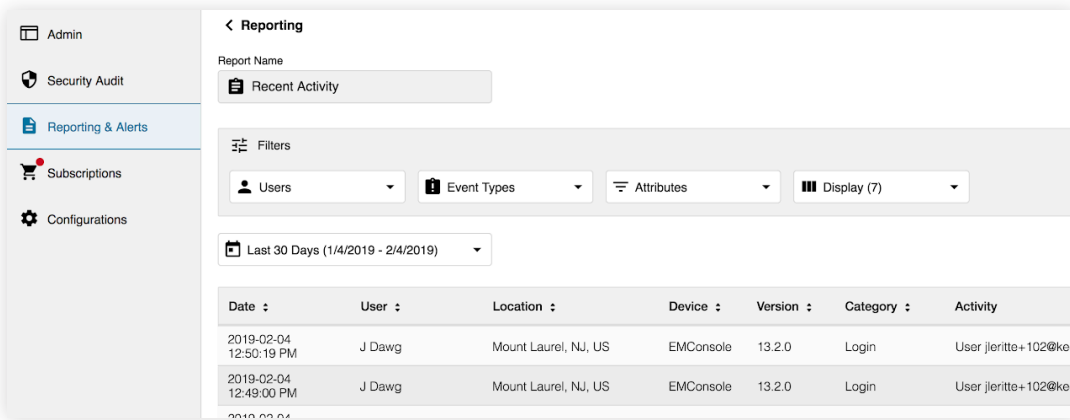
Admin
Security Audit
Reporting & Alerts
Subscriptions
Configurations

< Reporting

Report Name
Recent Activity

Filters
Users
Event Types
Attributes
Display (7)

Last 30 Days (1/4/2019 - 2/4/2019)

| Date | User | Location | Device | Version | Category | Activity |
|---|---|---|---|---|---|---|
| 2019-02-04 12:50:19 PM | J Dawg | Mount Laurel, NJ, US | EMConsole | 13.2.0 | Login | User jleritte+102@ke |
| 2019-02-04 12:49:00 PM | J Dawg | Mount Laurel, NJ, US | EMConsole | 13.2.0 | Login | User jleritte+102@ke |
| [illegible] | | | | | | |